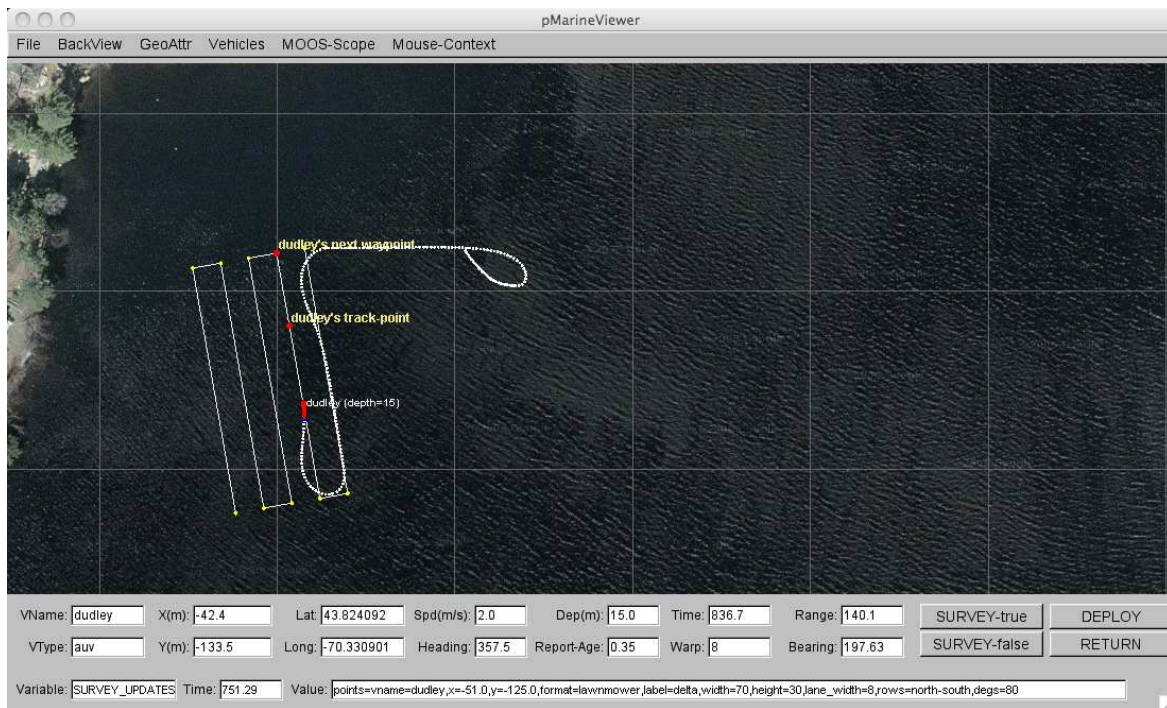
pMarineViewer

File BackView GeoAttr Vehicles MOOS-Scope Mouse-Context

dudley's next waypoint

dudley's track-point

dudley (depth=15)

VName: dudley X(m): -42.4 Lat: 43.824092 Spd(m/s): 2.0 Dep(m): 15.0 Time: 836.7 Range: 140.1 SURVEY-true DEPLOY

VType: auv Y(m): -133.5 Long: -70.330901 Heading: 357.5 Report-Age: 0.35 Warp: 8 Bearing: 197.63 SURVEY-false RETURN

Variable: SURVEY_UPDATES Time: 751.29 Value: points=vname=dudley,x=-51.0,y=-125.0,format=lawnmower,label=delta,width=70,height=30,lane_width=8,rows=north-south,degs=80